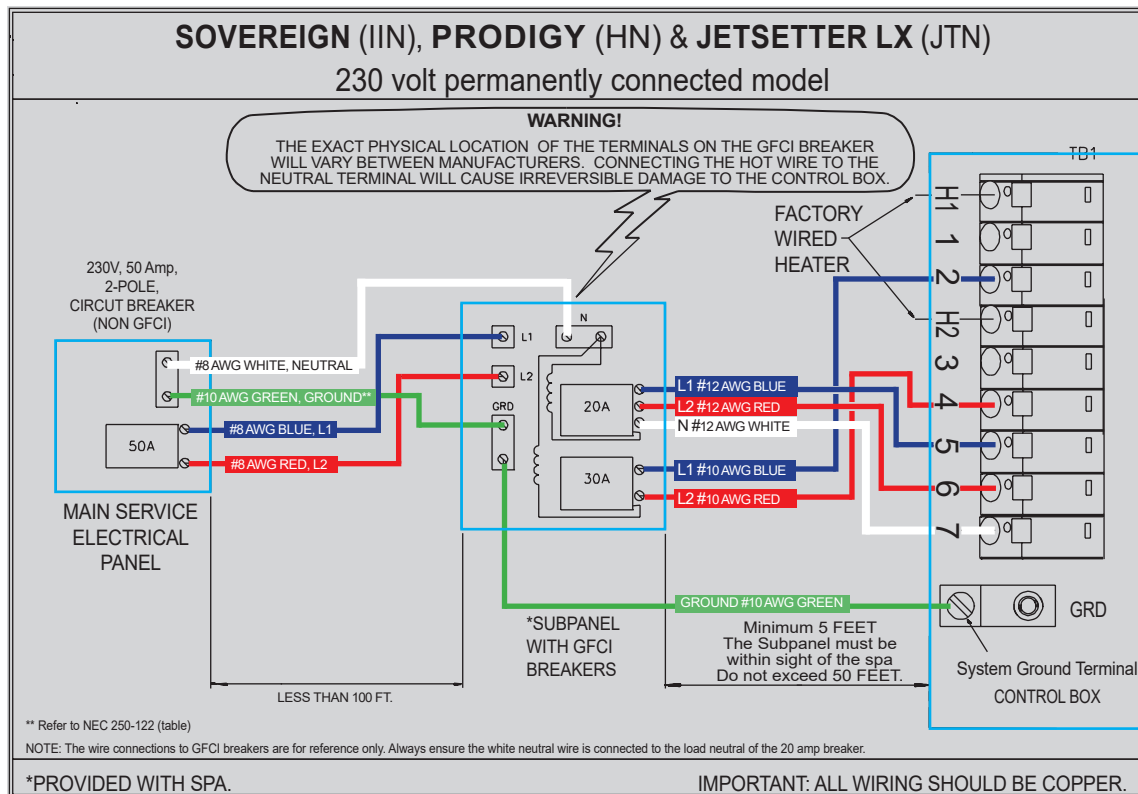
SOVEREIGN (IIN), PRODIGY (HN) & JETSETTER LX (JTN)
230 volt permanently connected model

WARNING!
THE EXACT PHYSICAL LOCATION OF THE TERMINALS ON THE GFCI BREAKER WILL VARY BETWEEN MANUFACTURERS. CONNECTING THE HOT WIRE TO THE NEUTRAL TERMINAL WILL CAUSE IRREVERSIBLE DAMAGE TO THE CONTROL BOX.

TB1

FACTORY WIRED HEATER

H1
1
2
H2
3
4
5
6
7

230V, 50 Amp, 2-POLE, CIRCUT BREAKER (NON GFCI)

#8 AWG WHITE, NEUTRAL
#10 AWG GREEN, GROUND**
50A
#8 AWG BLUE, L1
#8 AWG RED, L2

L1
N
L2
GRD
20A
30A

L1 #12 AWG BLUE
L2 #12 AWG RED
N #12 AWG WHITE
L1 #10 AWG BLUE
L2 #10 AWG RED

MAIN SERVICE ELECTRICAL PANEL

*SUBPANEL WITH GFCI BREAKERS

GROUND #10 AWG GREEN

GRD

Minimum 5 FEET
The Subpanel must be within sight of the spa
Do not exceed 50 FEET.

System Ground Terminal
CONTROL BOX

LESS THAN 100 FT.

** Refer to NEC 250-122 (table)

NOTE: The wire connections to GFCI breakers are for reference only. Always ensure the white neutral wire is connected to the load neutral of the 20 amp breaker.

*PROVIDED WITH SPA.

IMPORTANT: ALL WIRING SHOULD BE COPPER.